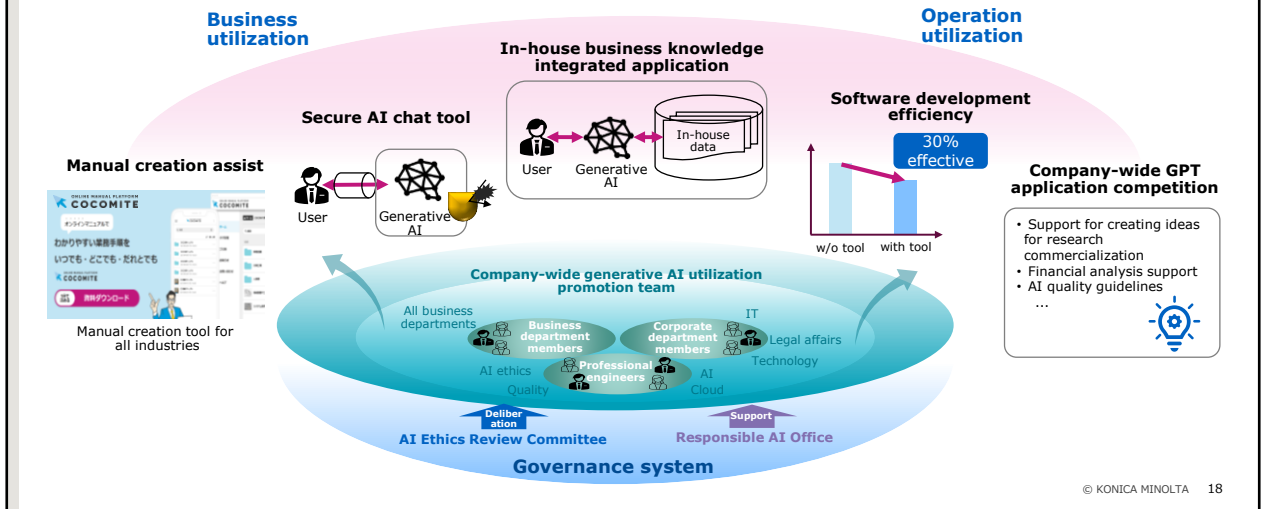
Business utilization

Operation utilization

In-house business knowledge integrated application

User

Generative AI

In-house data

Secure AI chat tool

User

Generative AI

Software development efficiency

30% effective

w/o tool

with tool

Manual creation assist

ONLINE MANUAL PLATFORM COCOMITE

オンラインマニュアルで

わかりやすい業務手順を

いつでも・どこでも・だれとでも

COCOMITE

資料ダウンロード

Manual creation tool for all industries

Company-wide GPT application competition

• Support for creating ideas for research commercialization
• Financial analysis support
• AI quality guidelines
...

Company-wide generative AI utilization promotion team

All business departments

Business department members

Corporate department members

IT

Legal affairs

Technology

AI ethics

Quality

Professional engineers

AI

Cloud

Deliberation

Support

AI Ethics Review Committee

Responsible AI Office

Governance system

© KONICA MINOLTA 18